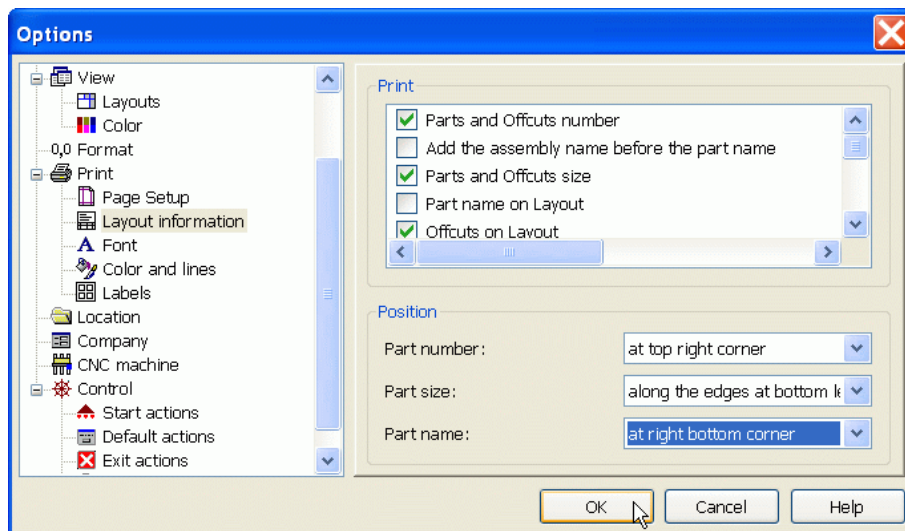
Options

View
Layouts
Color
0,0 Format
Print
Page Setup
Layout information
A Font
Color and lines
Labels
Location
Company
CNC machine
Control
Start actions
Default actions
Exit actions

Print
Parts and Offcuts number
Add the assembly name before the part name
Parts and Offcuts size
Part name on Layout
Offcuts on Layout

Position
Part number: at top right corner
Part size: along the edges at bottom l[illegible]
Part name: at right bottom corner

OK
Cancel
Help